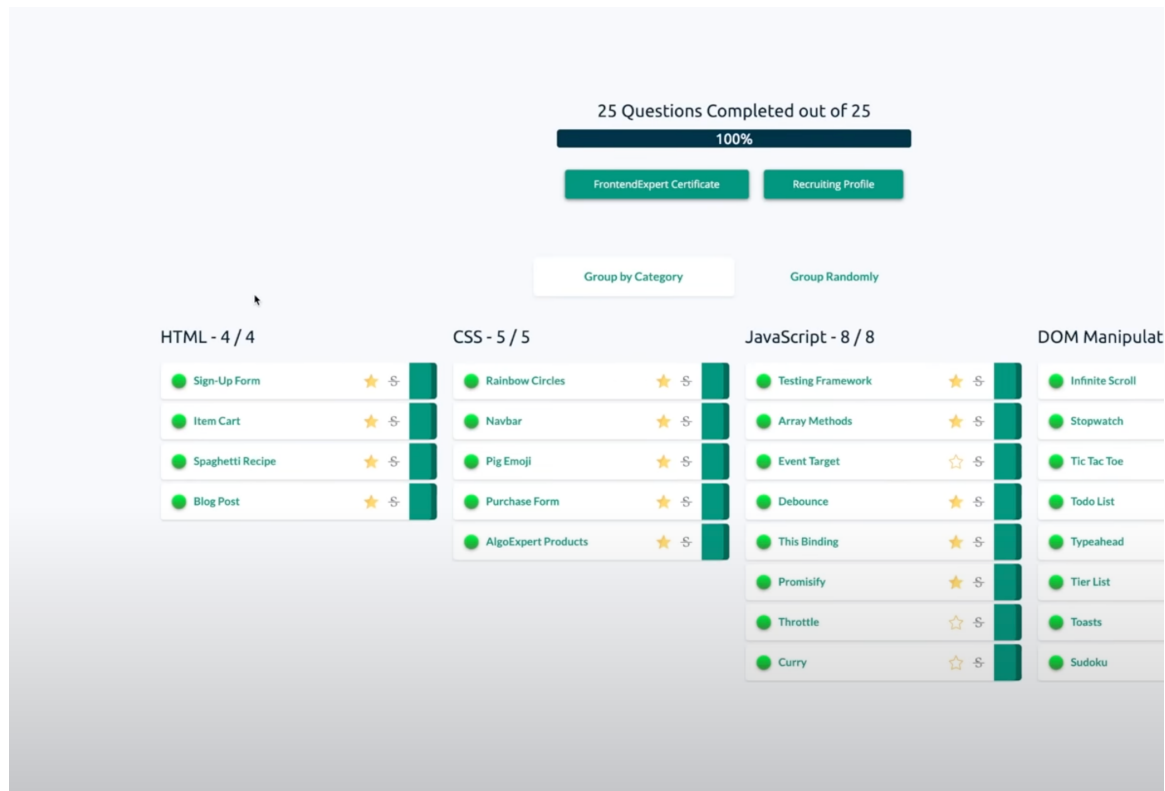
25 Questions Completed out of 25

100%

FrontendExpert Certificate

Recruiting Profile

Group by Category

Group Randomly

HTML - 4 / 4

Sign-Up Form

Item Cart

Spaghetti Recipe

Blog Post

CSS - 5 / 5

Rainbow Circles

Navbar

Pig Emoji

Purchase Form

AlgoExpert Products

JavaScript - 8 / 8

Testing Framework

Array Methods

Event Target

Debounce

This Binding

Promisify

Throttle

Curry

DOM Manipulat

Infinite Scroll

Stopwatch

Tic Tac Toe

Todo List

Typeahead

Tier List

Toasts

Sudoku